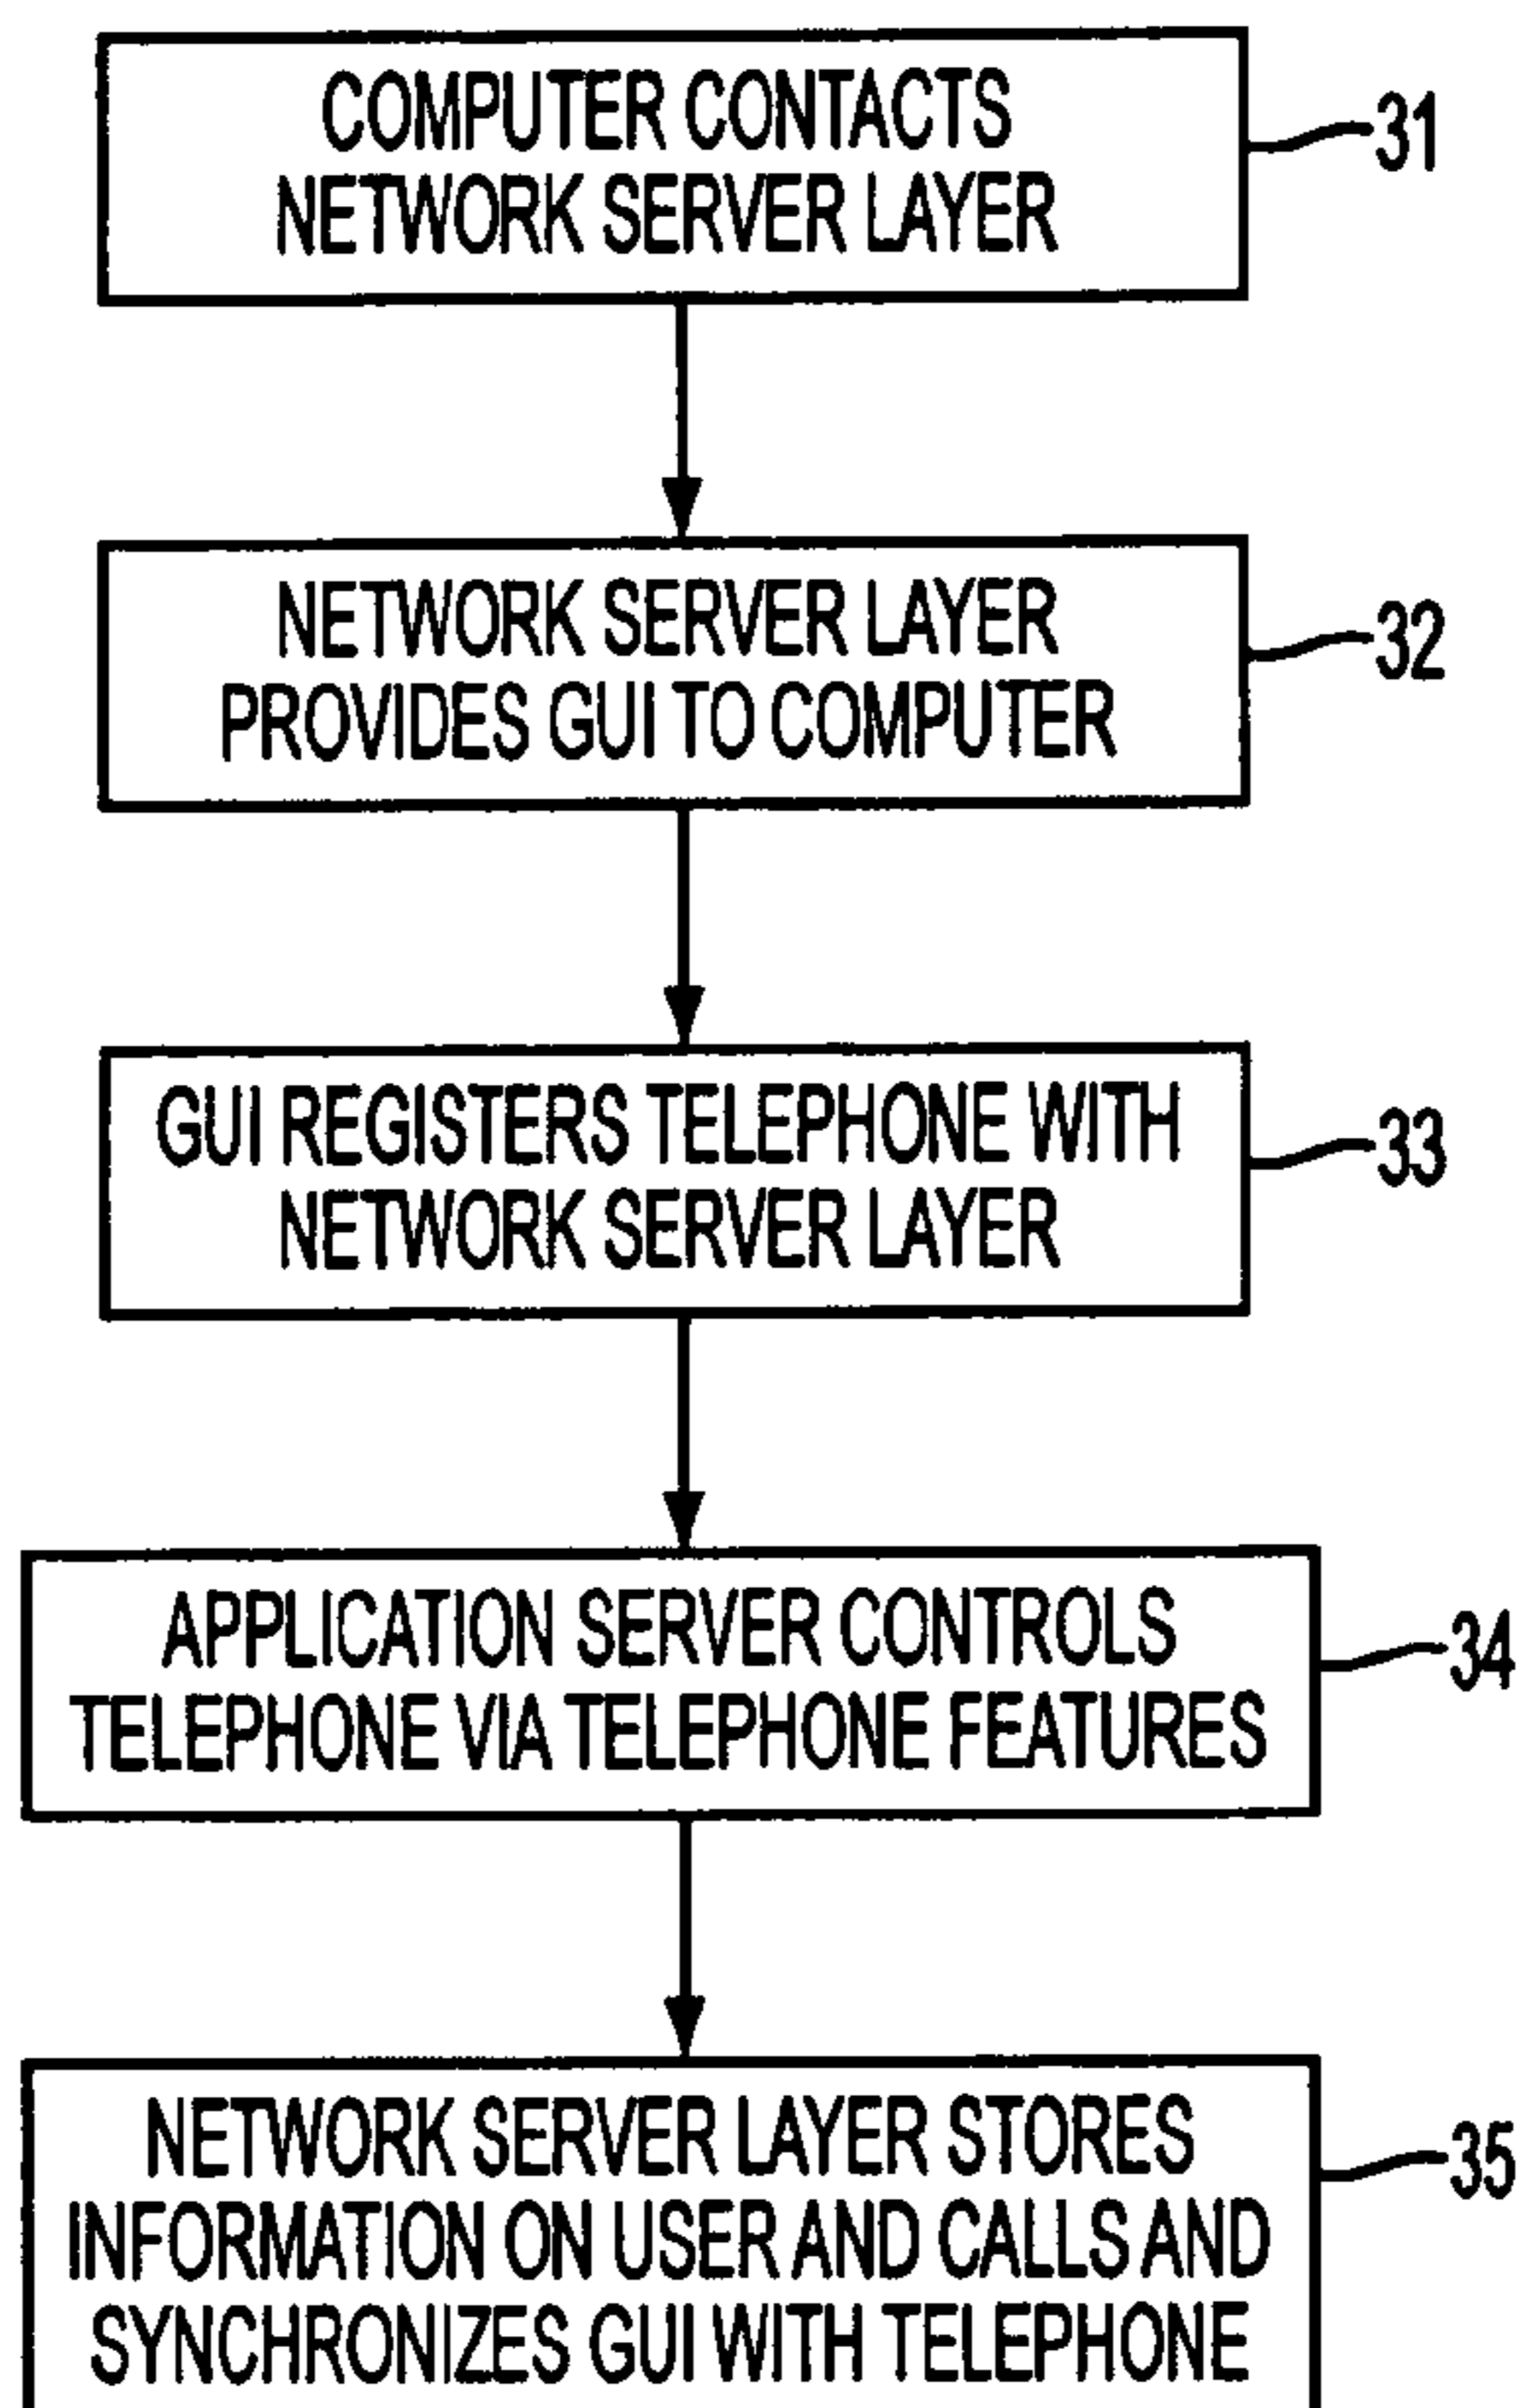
COMPUTER CONTACTS NETWORK SERVER LAYER

31

NETWORK SERVER LAYER PROVIDES GUI TO COMPUTER

32

GUI REGISTERS TELEPHONE WITH NETWORK SERVER LAYER

33

APPLICATION SERVER CONTROLS TELEPHONE VIA TELEPHONE FEATURES

34

NETWORK SERVER LAYER STORES INFORMATION ON USER AND CALLS AND SYNCHRONIZES GUI WITH TELEPHONE

35